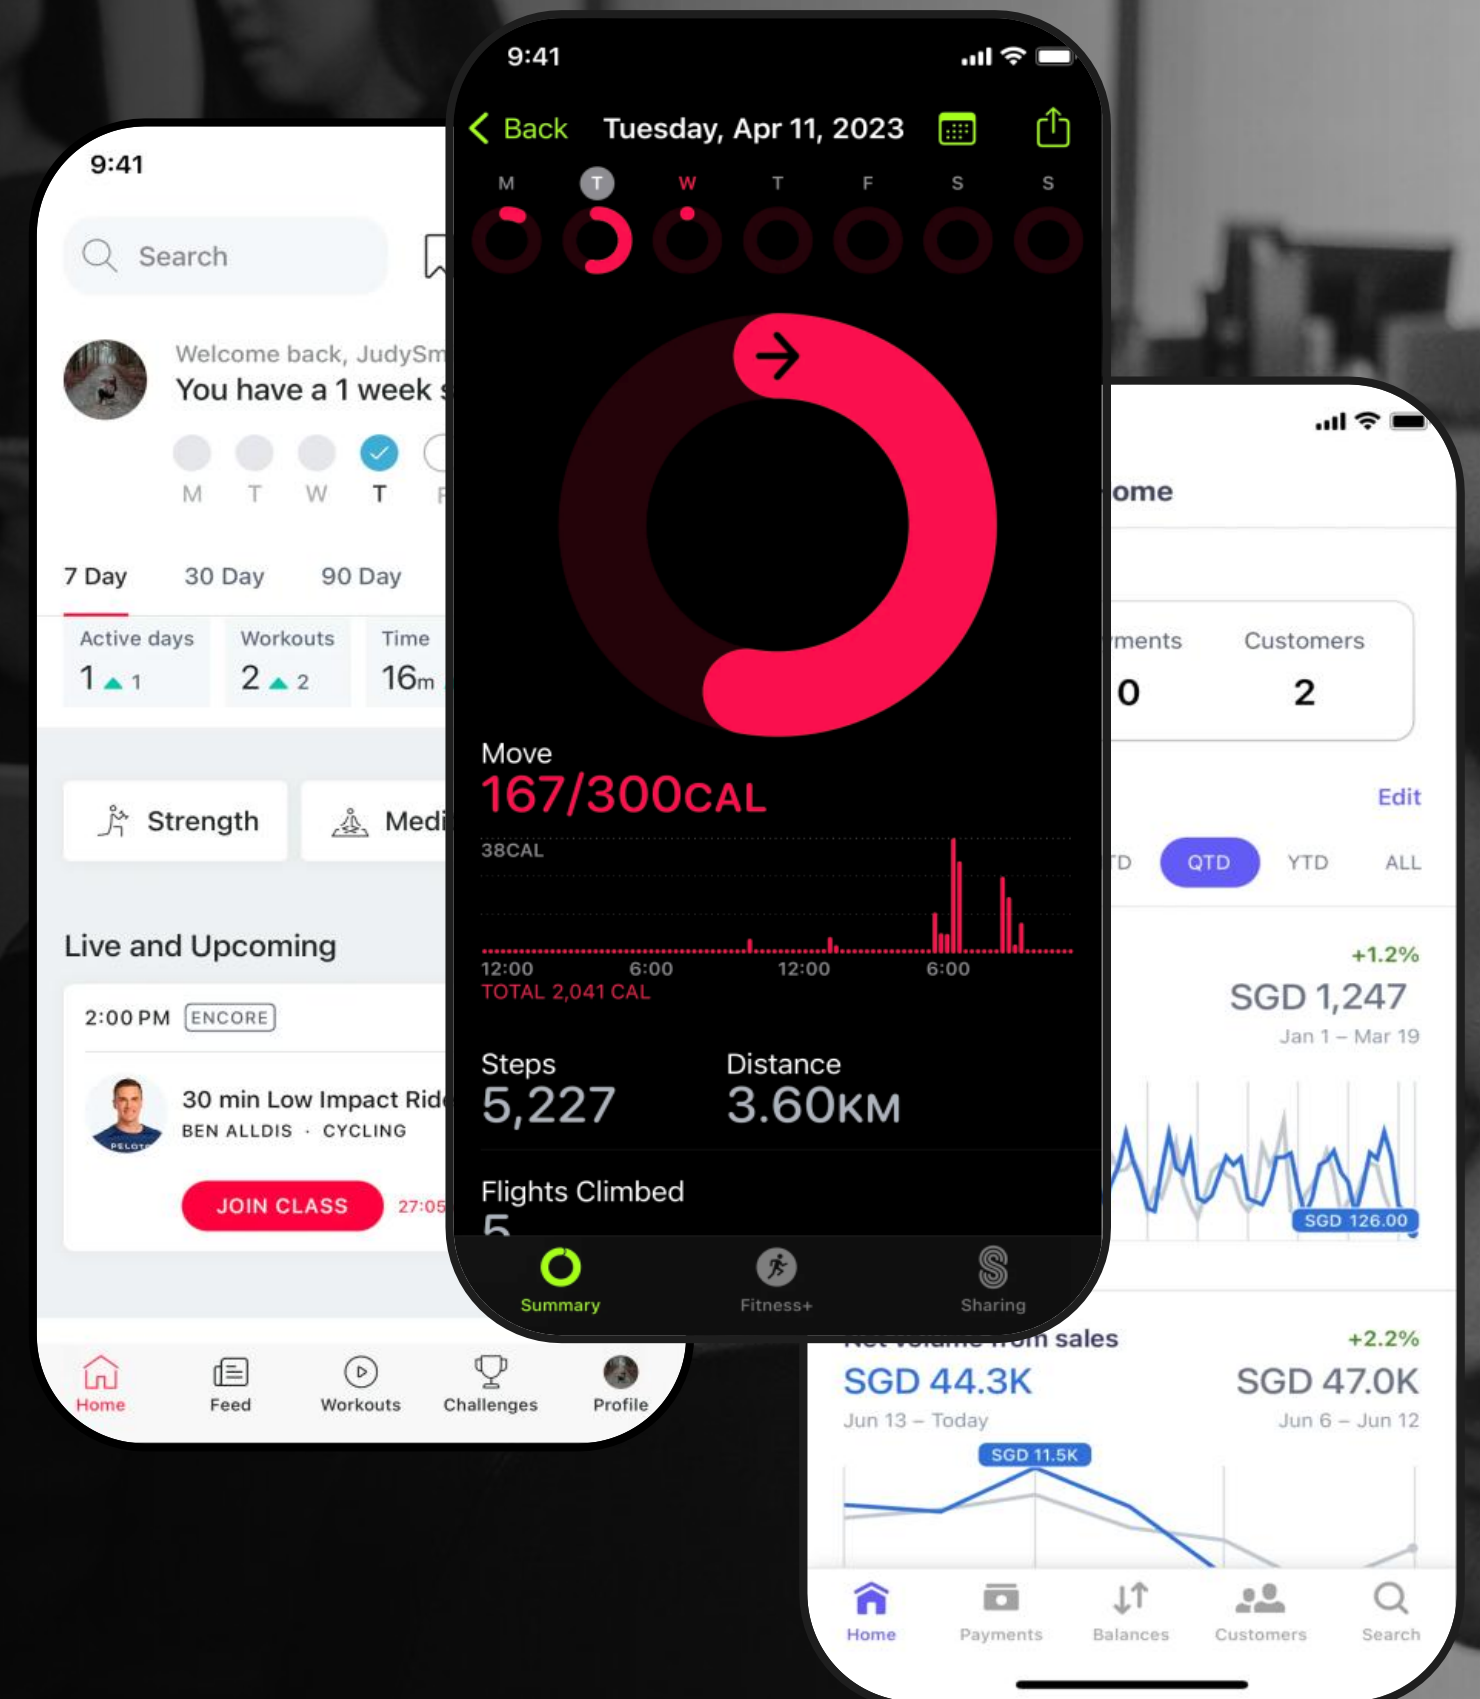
9:41

Search

Welcome back, JudySm
You have a 1 week

M T W T F

7 Day 30 Day 90 Day

Active days
1 ▲ 1

Workouts
2 ▲ 2

Time
16m

Strength

Medi

Live and Upcoming

2:00 PM ENCORE

30 min Low Impact Rid
BEN ALLDIS · CYCLING

JOIN CLASS 27:05

Home Feed Workouts Challenges Profile

9:41

Back Tuesday, Apr 11, 2023

M T W T F S S

Move
167/300CAL

38CAL

12:00 6:00 12:00 6:00
TOTAL 2,041 CAL

Steps
5,227

Distance
3.60KM

Flights Climbed
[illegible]

Summary Fitness+ Sharing

ome

ments
0

Customers
2

Edit

TD QTD YTD ALL

+1.2%
SGD 1,247
Jan 1 – Mar 19

SGD 126.00

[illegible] sales
+2.2%
SGD 44.3K
Jun 13 – Today

SGD 47.0K
Jun 6 – Jun 12

SGD 11.5K

Home Payments Balances Customers Search